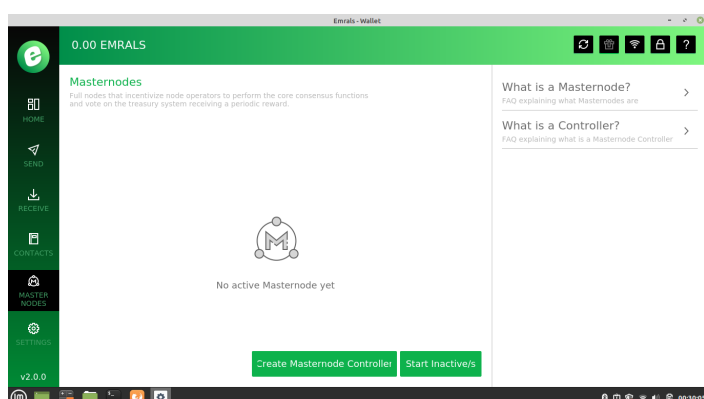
Emrals - Wallet

0.00 EMRALS

?

HOME

SEND

RECEIVE

CONTACTS

MASTER NODES

SETTINGS

v2.0.0

Masternodes

Full nodes that incentivize node operators to perform the core consensus functions and vote on the treasury system receiving a periodic reward.

No active Masternode yet

Create Masternode Controller

Start Inactive/s

What is a Masternode?

FAQ explaining what Masternodes are

What is a Controller?

FAQ explaining what is a Masternode Controller

00:10:0